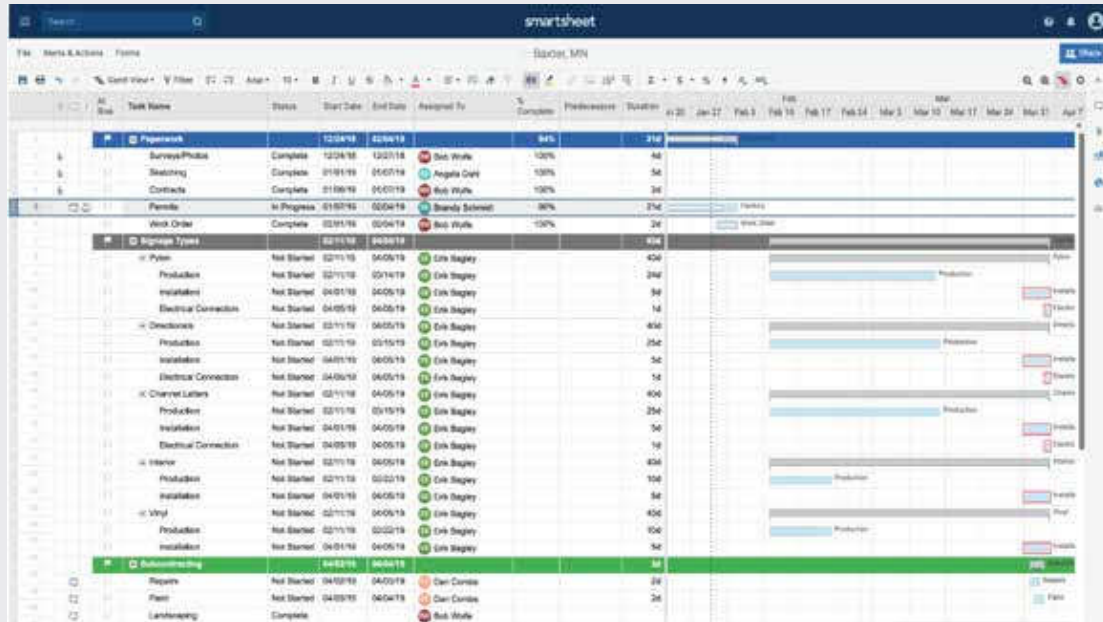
Search

smartsheet

File Alerts & Actions Forms

Baxter, MN

Share

Gantt View Filter Arial 10

At Risk | Task Name | Status | Start Date | End Date | Assigned To | % Complete | Predecessors | Duration
---|---|---|---|---|---|---|---|---
| Paperwork | | 12/24/18 | 02/04/19 | | 84% | | 31d
| Surveys/Photos | Complete | 12/24/18 | 12/27/18 | Bob Wolfe | 100% | | 4d
| Sketching | Complete | 01/01/19 | 01/07/19 | Angela Dahl | 100% | | 5d
| Contracts | Complete | 01/08/19 | 01/07/19 | Bob Wolfe | 100% | | 3d
| Permits | In Progress | 01/07/19 | 02/04/19 | Brandy Schmidt | 90% | | 21d
| Work Order | Complete | 02/01/19 | 02/04/19 | Bob Wolfe | 100% | | 2d
| Signage Types | | 02/11/19 | 04/05/19 | | | | 40d
| Pylon | Not Started | 02/11/19 | 04/05/19 | Erik Bagley | | | 40d
| Production | Not Started | 02/11/19 | 03/14/19 | Erik Bagley | | | 24d
| Installation | Not Started | 04/01/19 | 04/05/19 | Erik Bagley | | | 5d
| Electrical Connection | Not Started | 04/05/19 | 04/05/19 | Erik Bagley | | | 1d
| Directionals | Not Started | 02/11/19 | 04/05/19 | Erik Bagley | | | 40d
| Production | Not Started | 02/11/19 | 03/15/19 | Erik Bagley | | | 25d
| Installation | Not Started | 04/01/19 | 04/05/19 | Erik Bagley | | | 5d
| Electrical Connection | Not Started | 04/05/19 | 04/05/19 | Erik Bagley | | | 1d
| Channel Letters | Not Started | 02/11/19 | 04/05/19 | Erik Bagley | | | 40d
| Production | Not Started | 02/11/19 | 03/15/19 | Erik Bagley | | | 25d
| Installation | Not Started | 04/01/19 | 04/05/19 | Erik Bagley | | | 5d
| Electrical Connection | Not Started | 04/05/19 | 04/05/19 | Erik Bagley | | | 1d
| Interior | Not Started | 02/11/19 | 04/05/19 | Erik Bagley | | | 40d
| Production | Not Started | 02/11/19 | 02/22/19 | Erik Bagley | | | 10d
| Installation | Not Started | 04/01/19 | 04/05/19 | Erik Bagley | | | 5d
| Vinyl | Not Started | 02/11/19 | 04/05/19 | Erik Bagley | | | 40d
| Production | Not Started | 02/11/19 | 02/22/19 | Erik Bagley | | | 10d
| Installation | Not Started | 04/01/19 | 04/05/19 | Erik Bagley | | | 5d
| Subcontracting | | 04/02/19 | 04/04/19 | | | | 3d
| Repairs | Not Started | 04/02/19 | 04/03/19 | Dan Combs | | | 2d
| Paint | Not Started | 04/03/19 | 04/04/19 | Dan Combs | | | 2d
| Landscaping | Complete | | | Bob Wolfe | | |

Jan 20 Jan 27 Feb 3 Feb 10 Feb 17 Feb 24 Mar 3 Mar 10 Mar 17 Mar 24 Mar 31 Apr 7
Feb Mar

Permits Work Order Pylon Production Installa Electric Directio Production Installa Electric Channe Production Installa Electric Interior Production Installa Vinyl Production Installa Repairs Paint